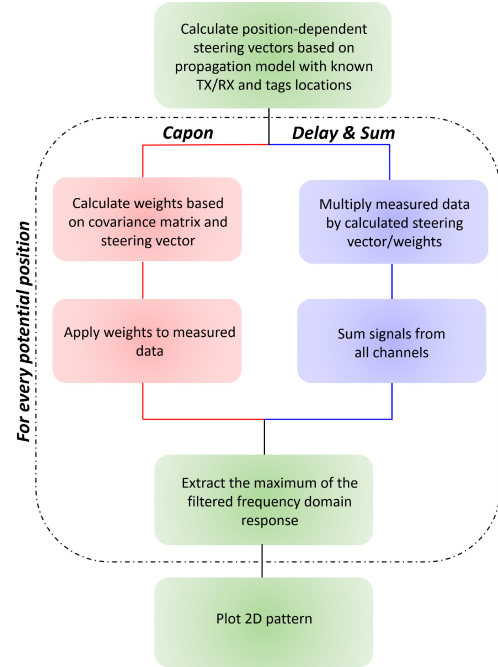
Calculate position-dependent steering vectors based on propagation model with known TX/RX and tags locations

Capon

Delay & Sum

For every potential position

Calculate weights based on covariance matrix and steering vector

Multiply measured data by calculated steering vector/weights

Apply weights to measured data

Sum signals from all channels

Extract the maximum of the filtered frequency domain response

Plot 2D pattern